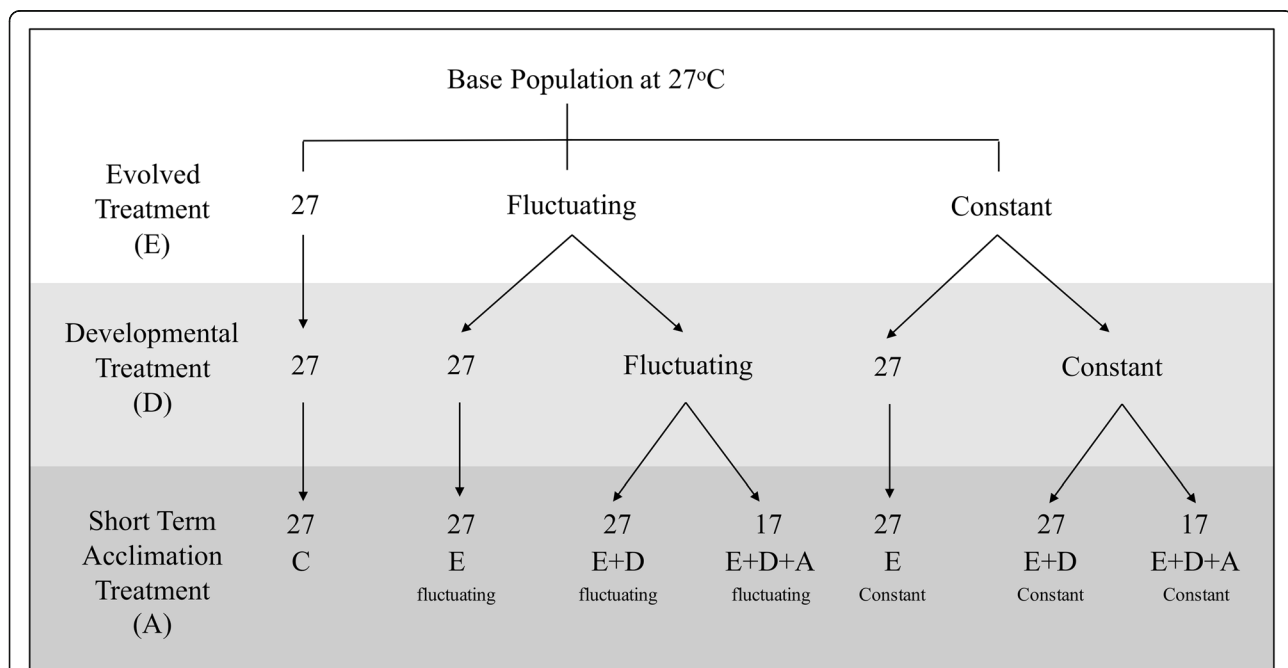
Base Population at 27$^{o}$C

Evolved Treatment (E)

27

Fluctuating

Constant

Developmental Treatment (D)

27

27

Fluctuating

27

Constant

Short Term Acclimation Treatment (A)

27
C

27
E
fluctuating

27
E+D
fluctuating

17
E+D+A
fluctuating

27
E
Constant

27
E+D
Constant

17
E+D+A
Constant